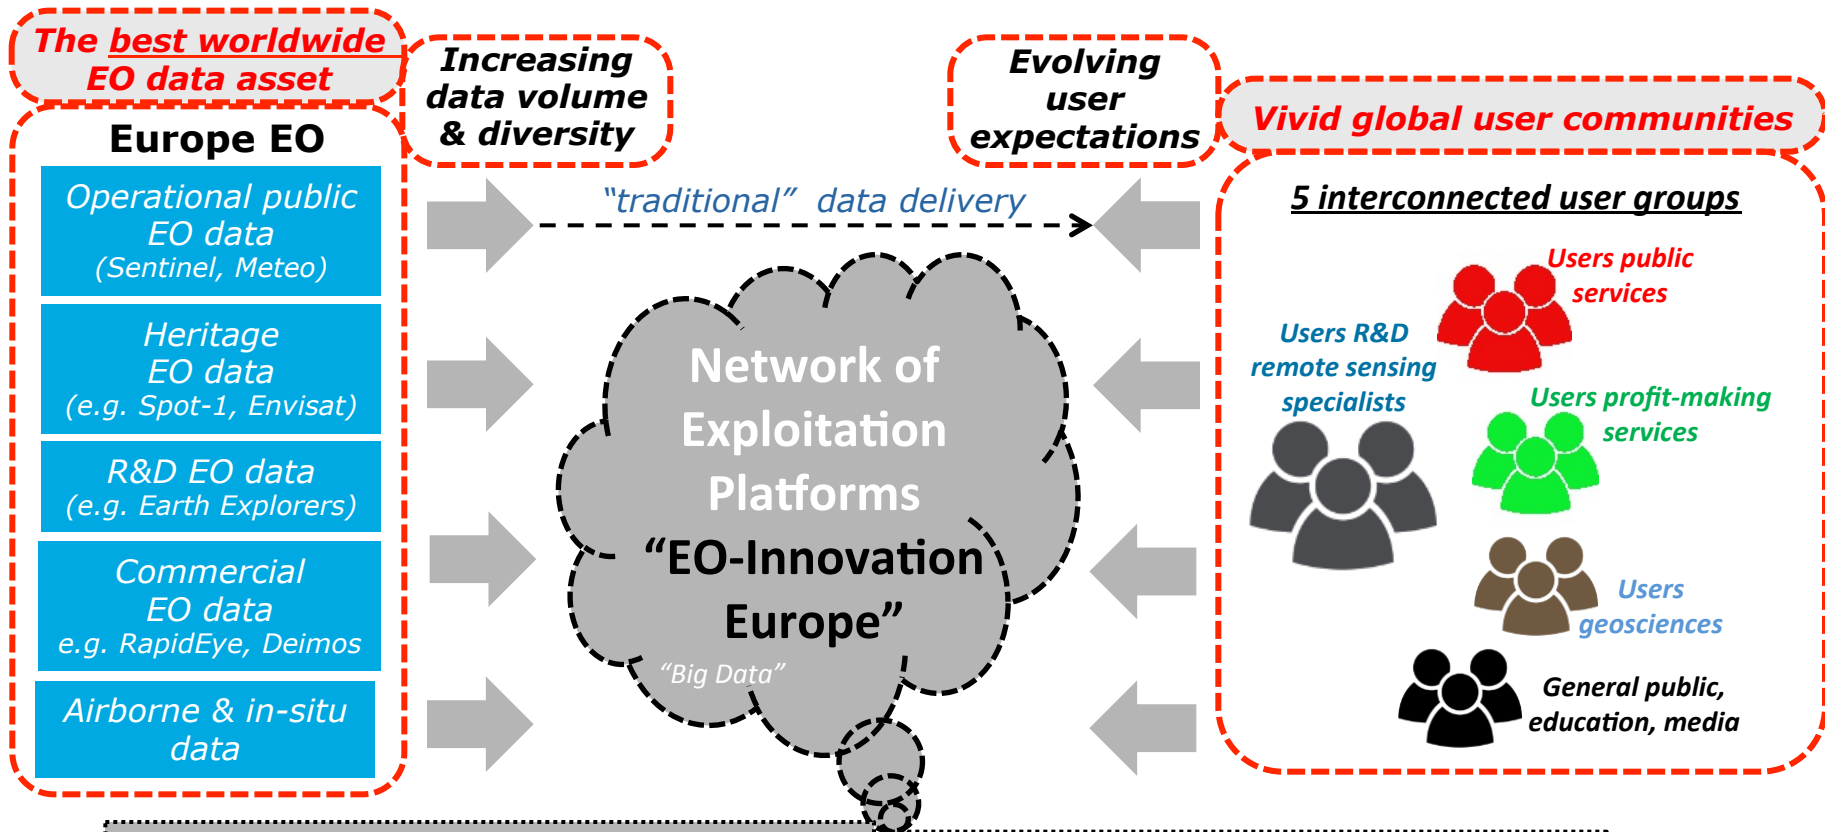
The best worldwide EO data asset

Increasing data volume & diversity

Evolving user expectations

Vivid global user communities

Europe EO

Operational public EO data (Sentinel, Meteo)

Heritage EO data (e.g. Spot-1, Envisat)

R&D EO data (e.g. Earth Explorers)

Commercial EO data e.g. RapidEye, Deimos

Airborne & in-situ data

"traditional" data delivery

Network of Exploitation Platforms "EO-Innovation Europe"

"Big Data"

5 interconnected user groups

Users public services

Users R&D remote sensing specialists

Users profit-making services

Users geosciences

General public, education, media